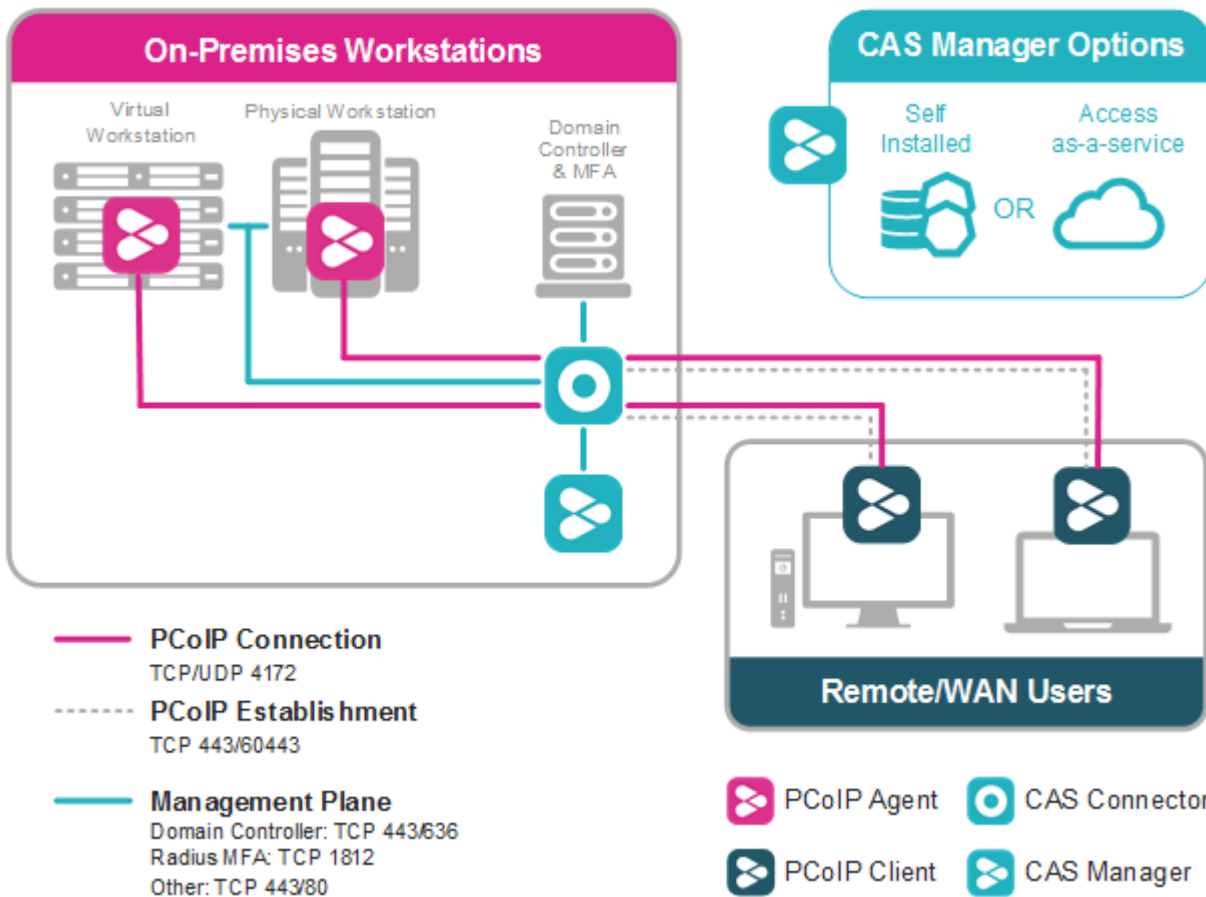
On-Premises Workstations

Virtual Workstation

Physical Workstation

Domain Controller & MFA

CAS Manager Options

Self Installed

OR

Access as-a-service

Remote/WAN Users

PCoIP Connection
TCP/UDP 4172

PCoIP Establishment
TCP 443/60443

Management Plane
Domain Controller: TCP 443/636
Radius MFA: TCP 1812
Other: TCP 443/80

PCoIP Agent

CAS Connector

PCoIP Client

CAS Manager